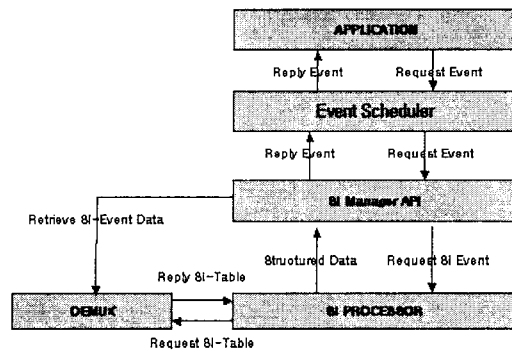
APPLICATION

Reply Event

Request Event

Event Scheduler

Reply Event

Request Event

SI Manager API

Retrieve SI-Event Data

Structured Data

Request SI Event

Reply SI-Table

DEMUX

SI PROCESSOR

Request SI-Table